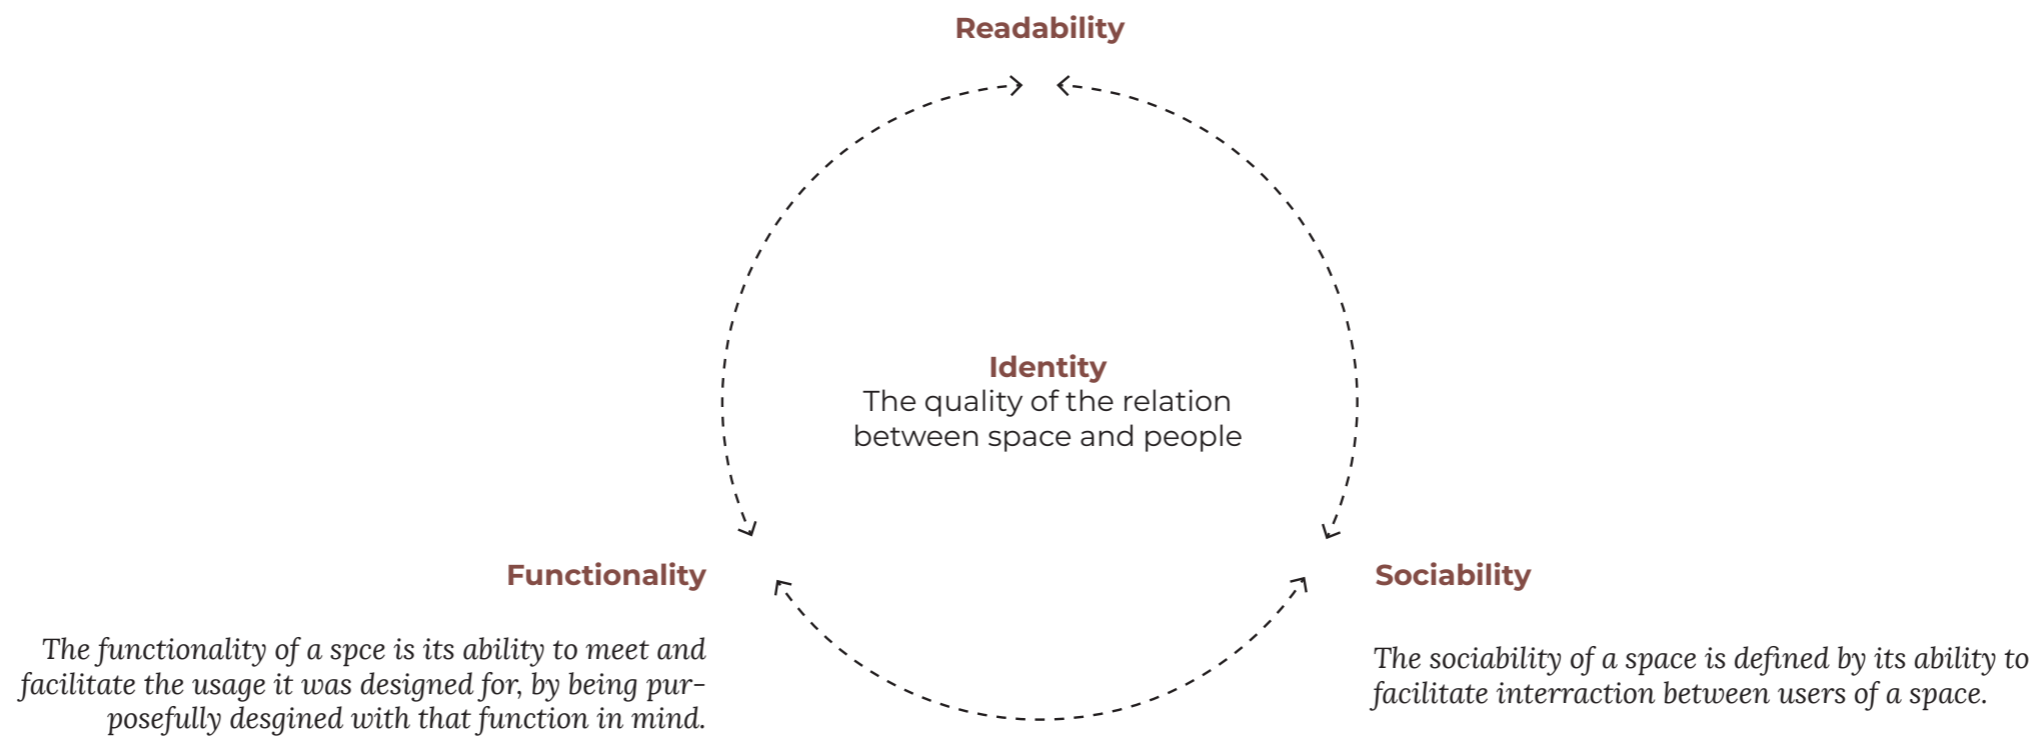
Readability

Identity
The quality of the relation between space and people

Functionality

The functionality of a spce is its ability to meet and facilitate the usage it was designed for, by being purposefully desgined with that function in mind.

Sociability

The sociability of a space is defined by its ability to facilitate interraction between users of a space.